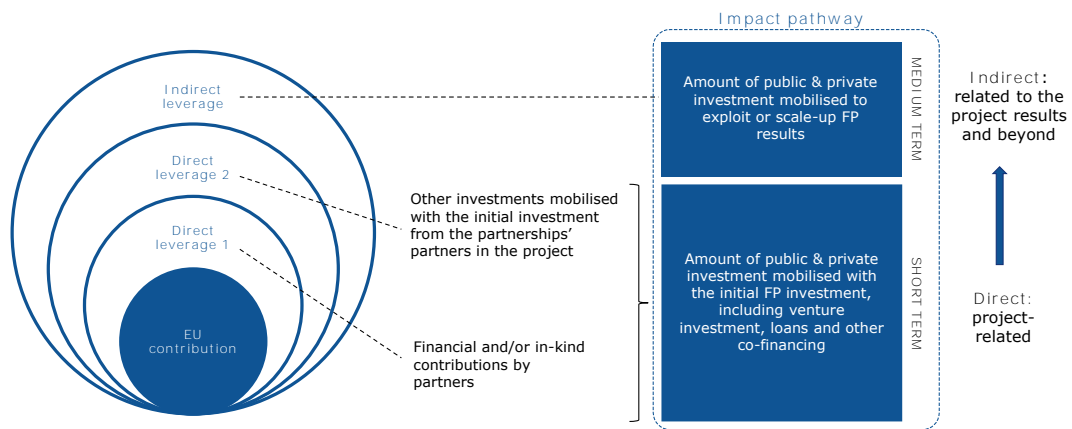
Impact pathway

Indirect leverage

Direct leverage 2

Direct leverage 1

EU contribution

Other investments mobilised with the initial investment from the partnerships' partners in the project

Financial and/or in-kind contributions by partners

Amount of public & private investment mobilised to exploit or scale-up FP results

MEDIUM TERM

Amount of public & private investment mobilised with the initial FP investment, including venture investment, loans and other co-financing

SHORT TERM

Indirect: related to the project results and beyond

Direct: project-related